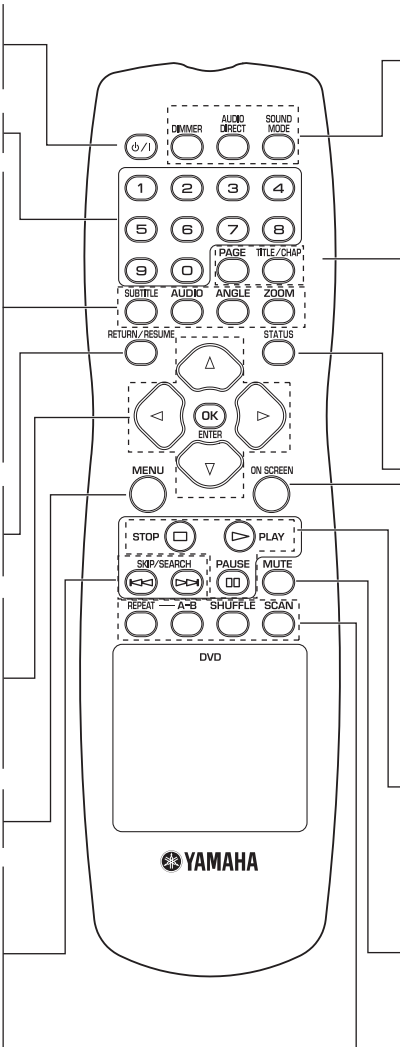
DIMMER
AUDIO DIRECT
SOUND MODE
1
2
3
4
5
6
7
8
9
0
PAGE
TITLE/CHAP
SUBTITLE
AUDIO
ANGLE
ZOOM
RETURN/RESUME
STATUS
OK
ENTER
MENU
ON SCREEN
STOP
PLAY
SKIP/SEARCH
PAUSE
MUTE
REPEAT
A-B
SHUFFLE
SCAN
DVD
YAMAHA